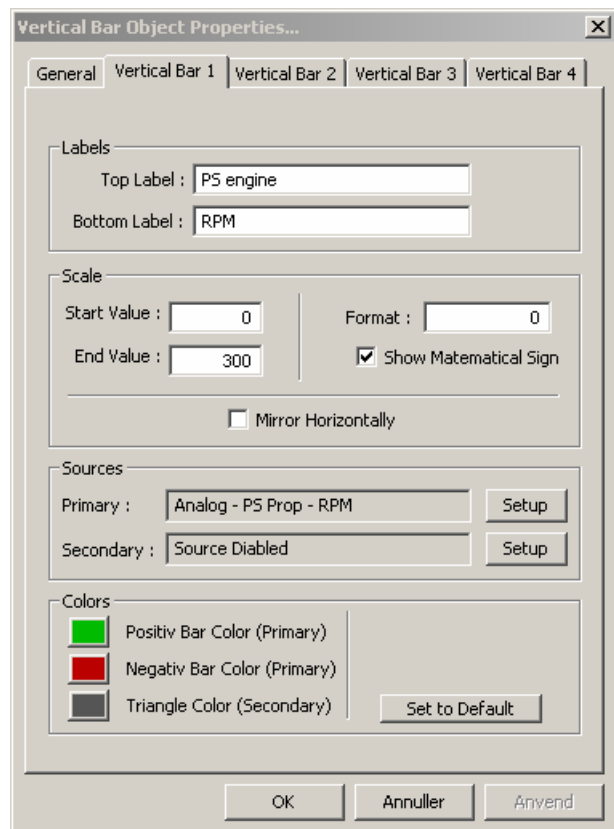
Vertical Bar Object Properties...

×

General | Vertical Bar 1 | Vertical Bar 2 | Vertical Bar 3 | Vertical Bar 4

Labels

Top Label : PS engine

Bottom Label : RPM

Scale

Start Value : 0

End Value : 300

Format : 0

Show Matematical Sign

Mirror Horizontally

Sources

Primary : Analog - PS Prop - RPM

Setup

Secondary : Source Diabled

Setup

Colors

Positiv Bar Color (Primary)

Negativ Bar Color (Primary)

Triangle Color (Secondary)

Set to Default

OK

Annuller

Anvend